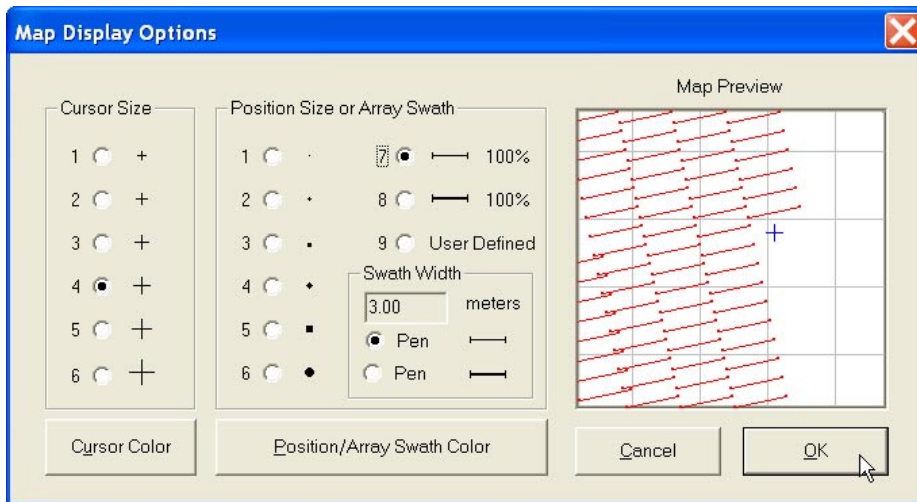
Map Display Options

Cursor Size
1
2
3
4
5
6

Position Size or Array Swath
1
2
3
4
5
6
7 100%
8 100%
9 User Defined

Swath Width
3.00 meters
Pen
Pen

Map Preview

Cursor Color

Position/Array Swath Color

Cancel

OK